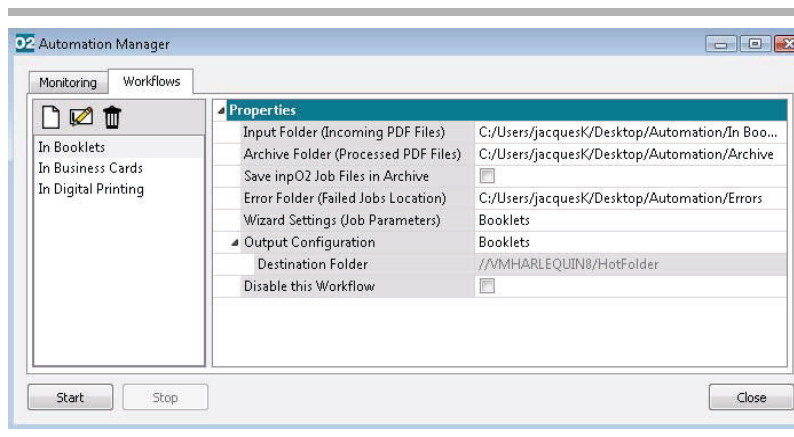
O2 Automation Manager

Monitoring Workflows

In Booklets
In Business Cards
In Digital Printing

| Properties | |
|---|---|
| Input Folder (Incoming PDF Files) | C:/Users/jacquesK/Desktop/Automation/In Boo... |
| Archive Folder (Processed PDF Files) | C:/Users/jacquesK/Desktop/Automation/Archive |
| Save inpO2 Job Files in Archive | |
| Error Folder (Failed Jobs Location) | C:/Users/jacquesK/Desktop/Automation/Errors |
| Wizard Settings (Job Parameters) | Booklets |
| Output Configuration | Booklets |
| Destination Folder | //VMHARLEQUIN8/HotFolder |
| Disable this Workflow | |

Start Stop Close